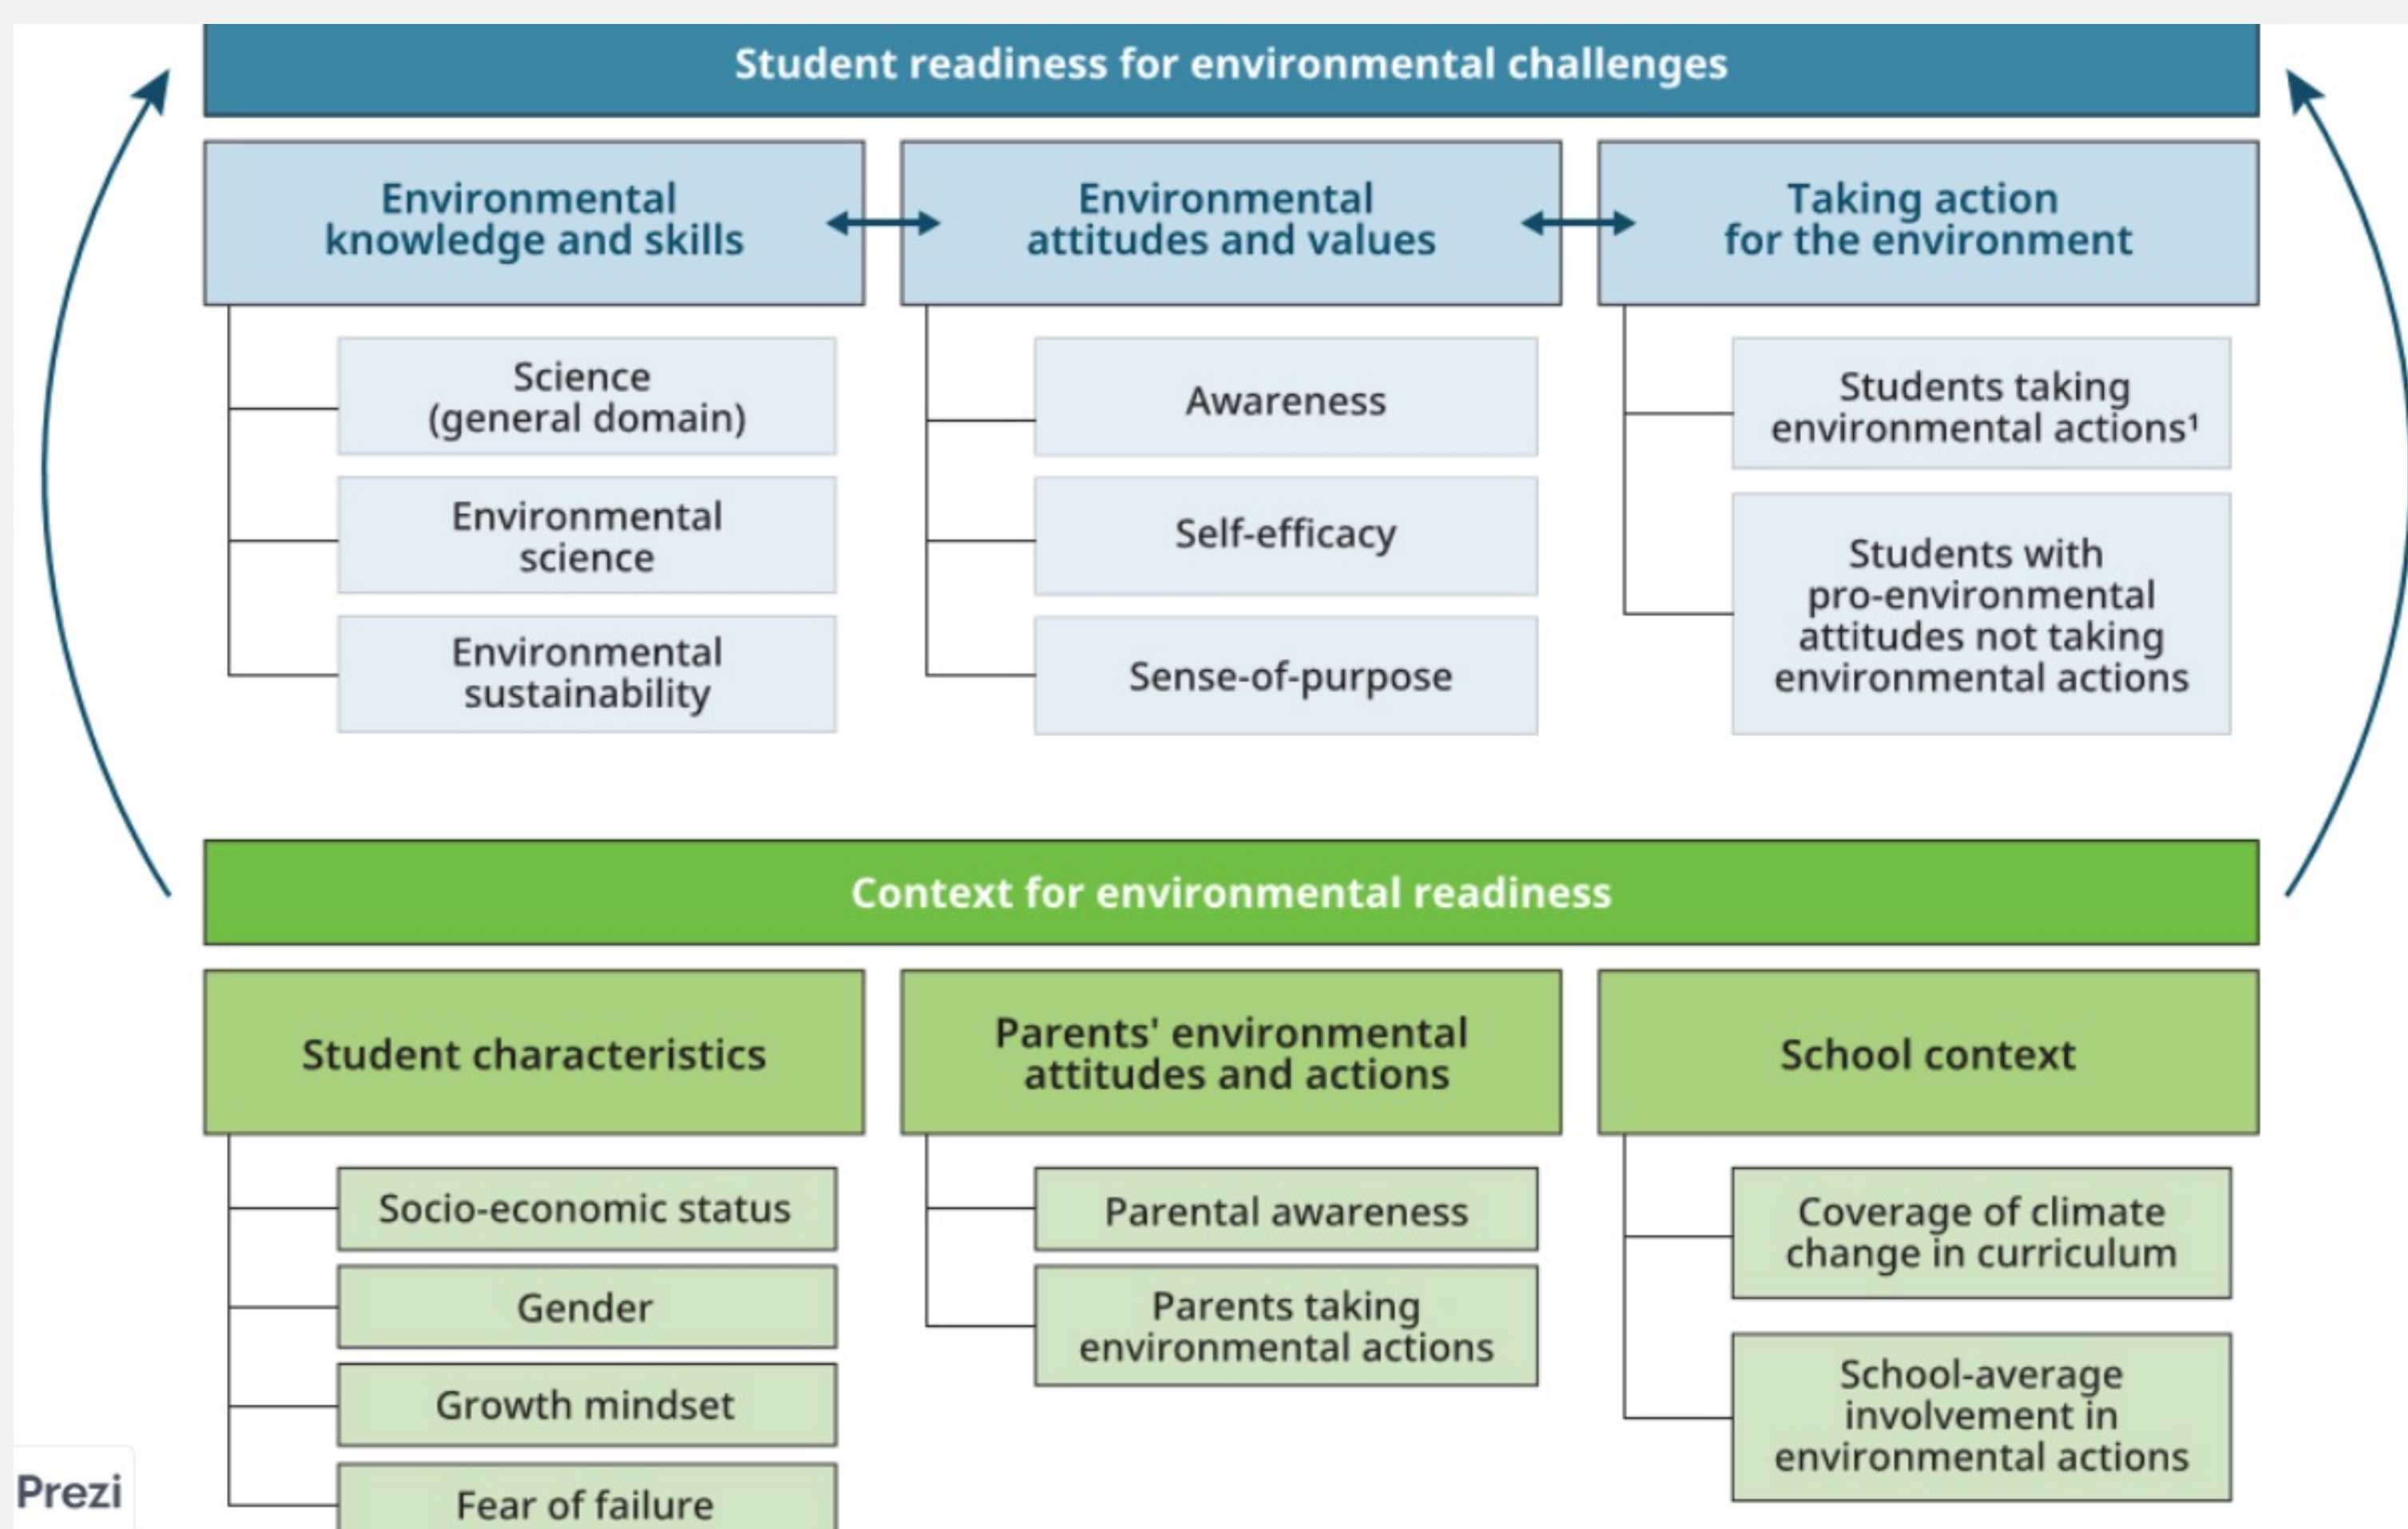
Student readiness for environmental challenges

Environmental knowledge and skills

Science (general domain)

Environmental science

Environmental sustainability

Environmental attitudes and values

Awareness

Self-efficacy

Sense-of-purpose

Taking action for the environment

Students taking environmental actions¹

Students with pro-environmental attitudes not taking environmental actions

Context for environmental readiness

Student characteristics

Socio-economic status

Gender

Growth mindset

Fear of failure

Parents' environmental attitudes and actions

Parental awareness

Parents taking environmental actions

School context

Coverage of climate change in curriculum

School-average involvement in environmental actions

Prezi